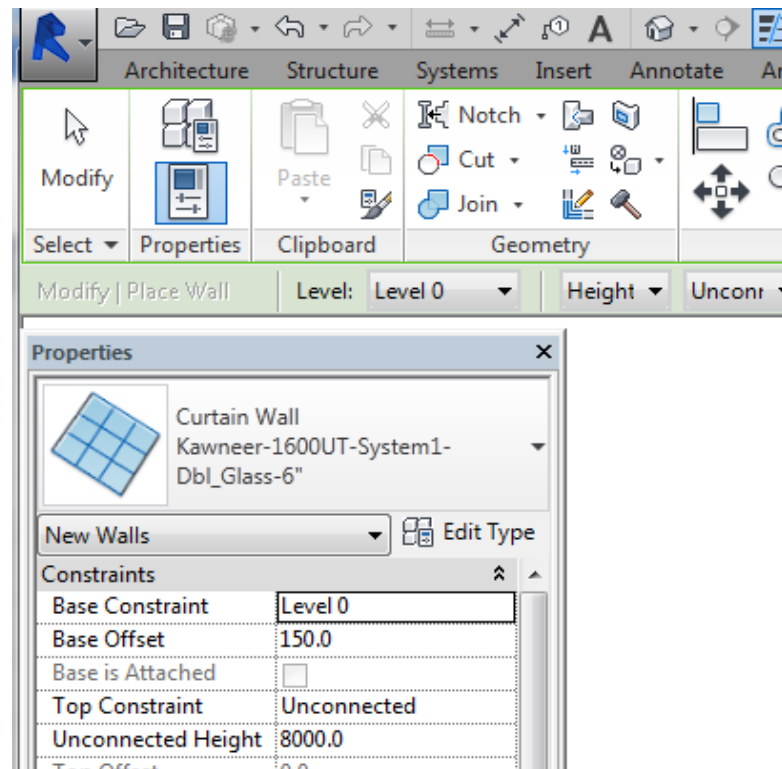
Architecture Structure Systems Insert Annotate Ar

Modify

Paste

Notch

Cut

Join

Select ▾ Properties Clipboard Geometry

Modify | Place Wall Level: Level 0 Height Unconr

Properties

Curtain Wall
Kawneer-1600UT-System1-Dbl_Glass-6"

New Walls

Edit Type

Constraints

| Base Constraint | Level 0 |
|---|---|
| Base Offset | 150.0 |
| Base is Attached | |
| Top Constraint | Unconnected |
| Unconnected Height | 8000.0 |
| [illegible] | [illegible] |